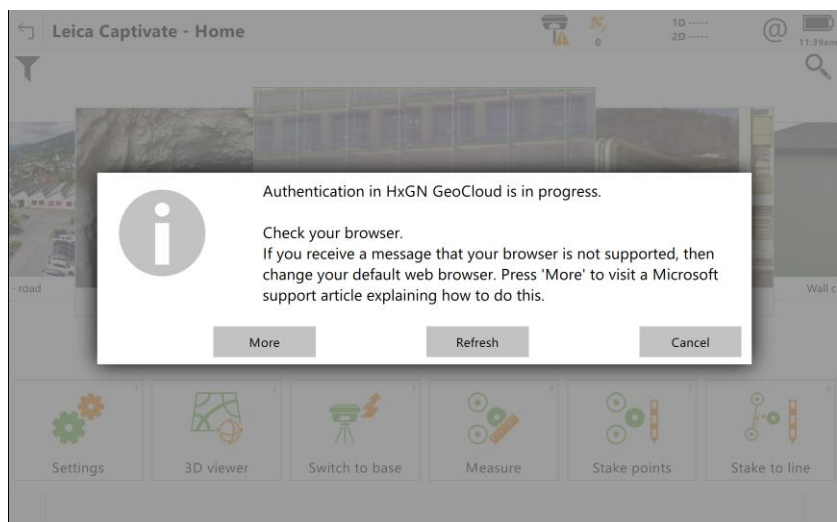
Leica Captivate - Home

0

1D -----
2D -----

11:39am

- road

Wall c

Authentication in HxGN GeoCloud is in progress.

Check your browser.
If you receive a message that your browser is not supported, then change your default web browser. Press 'More' to visit a Microsoft support article explaining how to do this.

More

Refresh

Cancel

Settings

3D viewer

Switch to base

Measure

Stake points

Stake to line